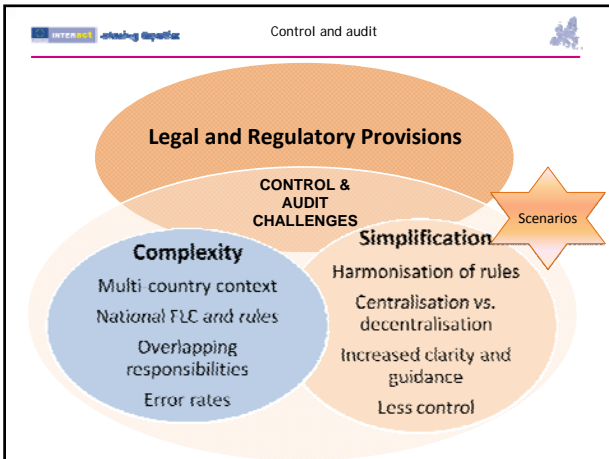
INTERACT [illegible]

Control and audit

Legal and Regulatory Provisions

CONTROL & AUDIT CHALLENGES

Scenarios

Complexity

Multi country context

National FLC and rules

Overlapping responsibilities

Error rates

Simplification

Harmonisation of rules

Centralisation vs. decentralisation

Increased clarity and guidance

Less control